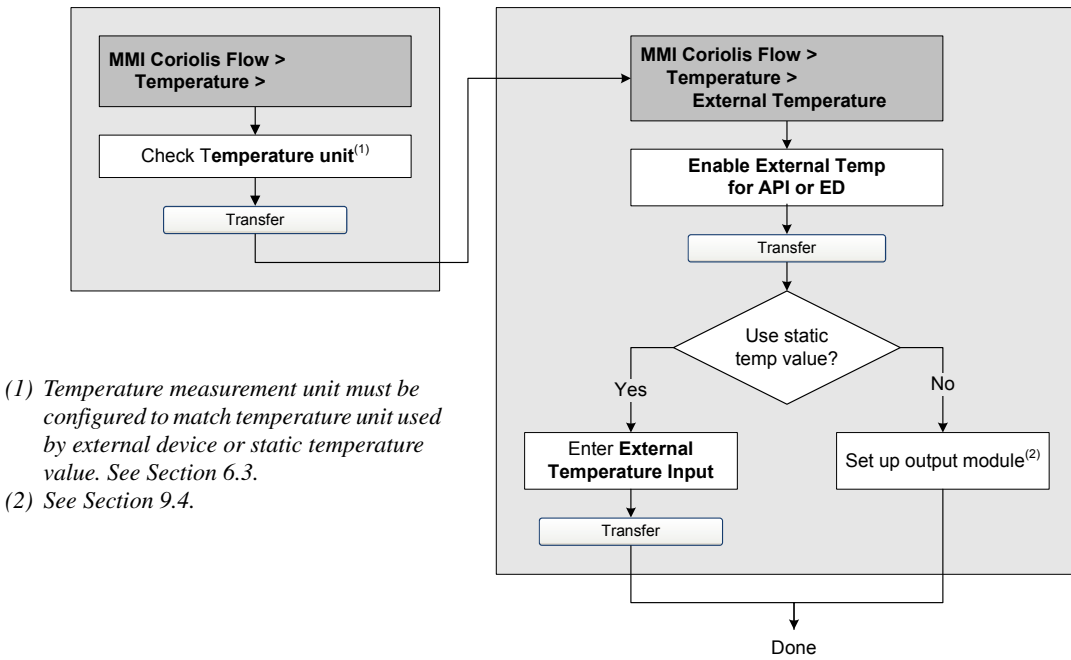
MMI Coriolis Flow > Temperature >

Check Temperature unit$^{(1)}$

Transfer

MMI Coriolis Flow > Temperature > External Temperature

Enable External Temp for API or ED

Transfer

Use static temp value?

Yes

No

Enter External Temperature Input

Transfer

Set up output module$^{(2)}$

Done

(1) Temperature measurement unit must be configured to match temperature unit used by external device or static temperature value. See Section 6.3.
(2) See Section 9.4.